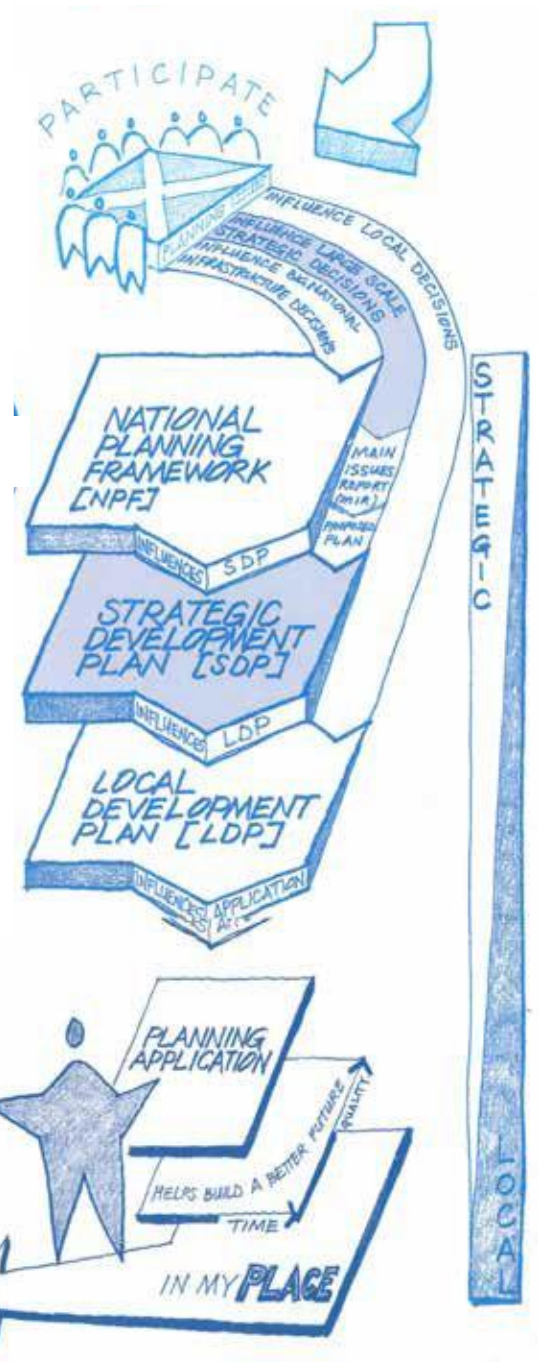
PARTICIPATE

PLANNING SYSTEM

INFLUENCE LOCAL DECISIONS

INFLUENCE LARGE SCALE STRATEGIC DECISIONS

INFLUENCE BIG NATIONAL INFRASTRUCTURE DECISIONS

NATIONAL PLANNING FRAMEWORK [NPF]

MAIN ISSUES REPORT (MIR)

PROPOSED PLAN

INFLUENCES SDP

STRATEGIC DEVELOPMENT PLAN [SDP]

INFLUENCES LDP

LOCAL DEVELOPMENT PLAN [LDP]

INFLUENCES APPLICATIONS

PLANNING APPLICATION

HELPS BUILD A BETTER FUTURE

QUALITY

TIME

IN MY PLACE

STRATEGIC

LOCAL